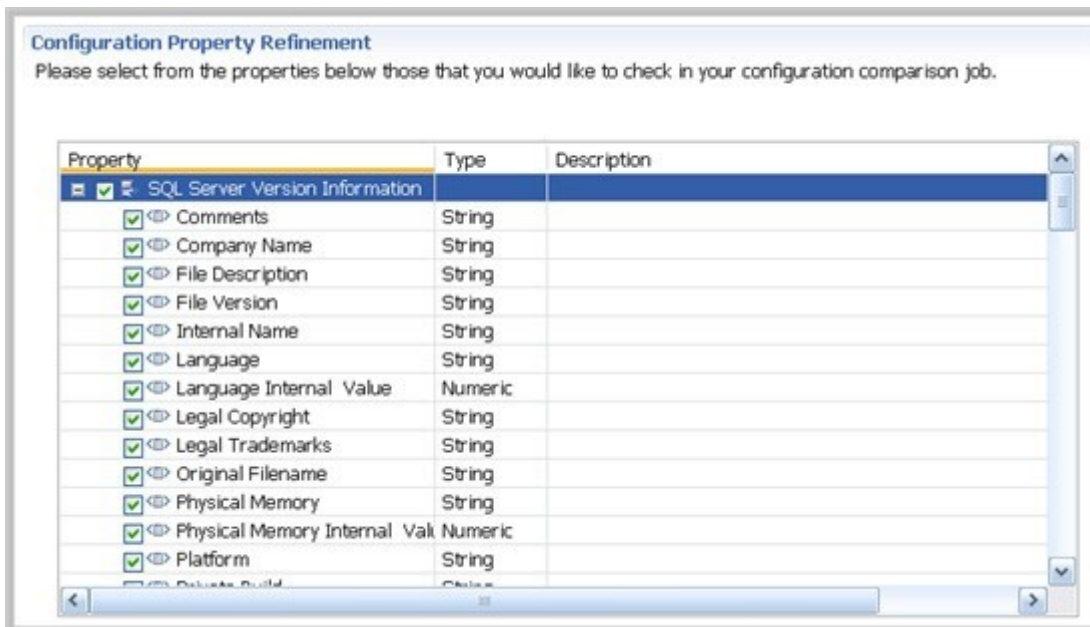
Configuration Property Refinement

Please select from the properties below those that you would like to check in your configuration comparison job.

| Property | Type | Description |
|---|---|---|
| SQL Server Version Information | | |
| Comments | String | |
| Company Name | String | |
| File Description | String | |
| File Version | String | |
| Internal Name | String | |
| Language | String | |
| Language Internal Value | Numeric | |
| Legal Copyright | String | |
| Legal Trademarks | String | |
| Original Filename | String | |
| Physical Memory | String | |
| Physical Memory Internal Valu | Numeric | |
| Platform | String | |
| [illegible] | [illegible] | |